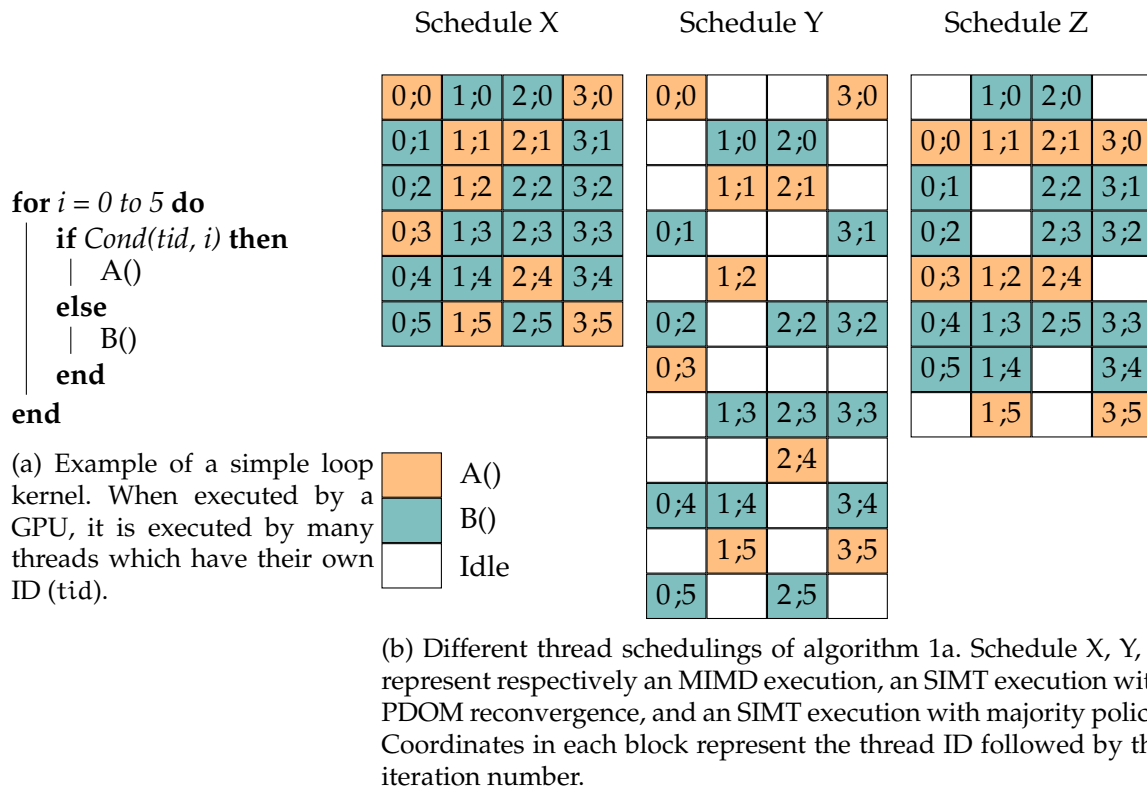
Schedule X Schedule Y Schedule Z

| 0;0 | 1;0 | 2;0 | 3;0 |
|---|---|---|---|
| 0;1 | 1;1 | 2;1 | 3;1 |
| 0;2 | 1;2 | 2;2 | 3;2 |
| 0;3 | 1;3 | 2;3 | 3;3 |
| 0;4 | 1;4 | 2;4 | 3;4 |
| 0;5 | 1;5 | 2;5 | 3;5 |

| 0;0 | | | 3;0 |
|---|---|---|---|
| | 1;0 | 2;0 | |
| | 1;1 | 2;1 | |
| 0;1 | | | 3;1 |
| | 1;2 | | |
| 0;2 | | 2;2 | 3;2 |
| 0;3 | | | |
| | 1;3 | 2;3 | 3;3 |
| | | 2;4 | |
| 0;4 | 1;4 | | 3;4 |
| | 1;5 | | 3;5 |
| 0;5 | | 2;5 | |

| | 1;0 | 2;0 | |
|---|---|---|---|
| 0;0 | 1;1 | 2;1 | 3;0 |
| 0;1 | | 2;2 | 3;1 |
| 0;2 | | 2;3 | 3;2 |
| 0;3 | 1;2 | 2;4 | |
| 0;4 | 1;3 | 2;5 | 3;3 |
| 0;5 | 1;4 | | 3;4 |
| | 1;5 | | 3;5 |

**for** *i = 0 to 5* **do**
**if** *Cond(tid, i)* **then**
A()
**else**
B()
**end**
**end**

(a) Example of a simple loop kernel. When executed by a GPU, it is executed by many threads which have their own ID (tid).

A()
B()
Idle

(b) Different thread schedulings of algorithm 1a. Schedule X, Y, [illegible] represent respectively an MIMD execution, an SIMT execution wi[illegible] PDOM reconvergence, and an SIMT execution with majority polic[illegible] Coordinates in each block represent the thread ID followed by th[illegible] iteration number.